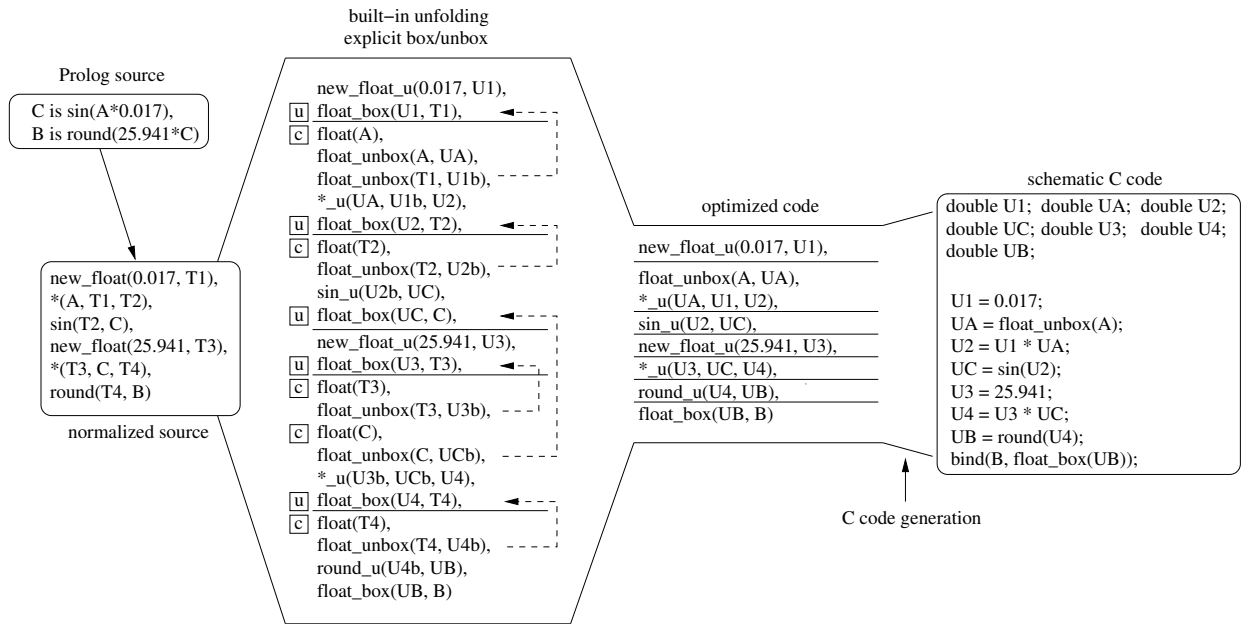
Prolog source

C is sin(A*0.017),
B is round(25.941*C)

new_float(0.017, T1),
*(A, T1, T2),
sin(T2, C),
new_float(25.941, T3),
*(T3, C, T4),
round(T4, B)

normalized source

built−in unfolding
explicit box/unbox

new_float_u(0.017, U1),
u float_box(U1, T1),
c float(A),
float_unbox(A, UA),
float_unbox(T1, U1b),
*_u(UA, U1b, U2),
u float_box(U2, T2),
c float(T2),
float_unbox(T2, U2b),
sin_u(U2b, UC),
u float_box(UC, C),
new_float_u(25.941, U3),
u float_box(U3, T3),
c float(T3),
float_unbox(T3, U3b),
c float(C),
float_unbox(C, UCb),
*_u(U3b, UCb, U4),
u float_box(U4, T4),
c float(T4),
float_unbox(T4, U4b),
round_u(U4b, UB),
float_box(UB, B)

optimized code

new_float_u(0.017, U1),
float_unbox(A, UA),
*_u(UA, U1, U2),
sin_u(U2, UC),
new_float_u(25.941, U3),
*_u(U3, UC, U4),
round_u(U4, UB),
float_box(UB, B)

C code generation

schematic C code

double U1; double UA; double U2;
double UC; double U3; double U4;
double UB;

U1 = 0.017;
UA = float_unbox(A);
U2 = U1 * UA;
UC = sin(U2);
U3 = 25.941;
U4 = U3 * UC;
UB = round(U4);
bind(B, float_box(UB));